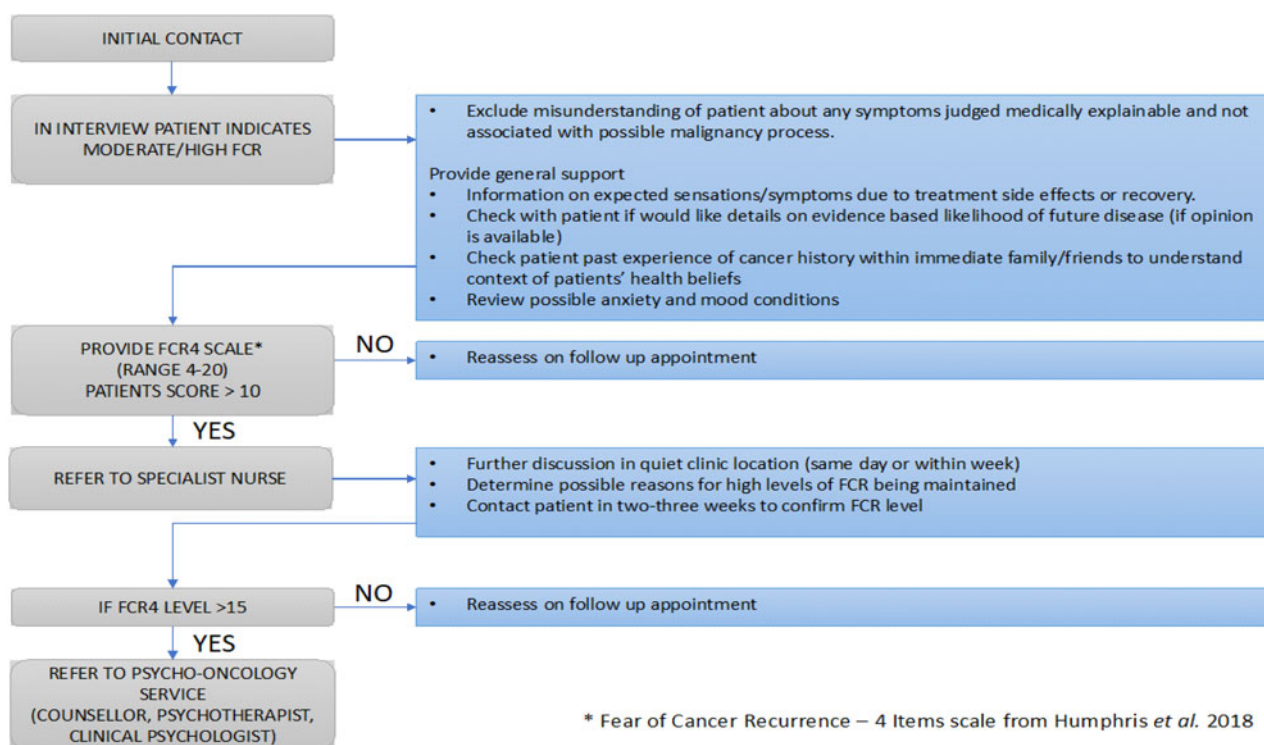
INITIAL CONTACT

IN INTERVIEW PATIENT INDICATES MODERATE/HIGH FCR

• Exclude misunderstanding of patient about any symptoms judged medically explainable and not associated with possible malignancy process.

Provide general support
• Information on expected sensations/symptoms due to treatment side effects or recovery.
• Check with patient if would like details on evidence based likelihood of future disease (if opinion is available)
• Check patient past experience of cancer history within immediate family/friends to understand context of patients' health beliefs
• Review possible anxiety and mood conditions

PROVIDE FCR4 SCALE* (RANGE 4-20) PATIENTS SCORE > 10

NO

• Reassess on follow up appointment

YES

REFER TO SPECIALIST NURSE

• Further discussion in quiet clinic location (same day or within week)
• Determine possible reasons for high levels of FCR being maintained
• Contact patient in two-three weeks to confirm FCR level

IF FCR4 LEVEL >15

NO

• Reassess on follow up appointment

YES

REFER TO PSYCHO-ONCOLOGY SERVICE (COUNSELLOR, PSYCHOTHERAPIST, CLINICAL PSYCHOLOGIST)

* Fear of Cancer Recurrence – 4 Items scale from Humphris et al. 2018